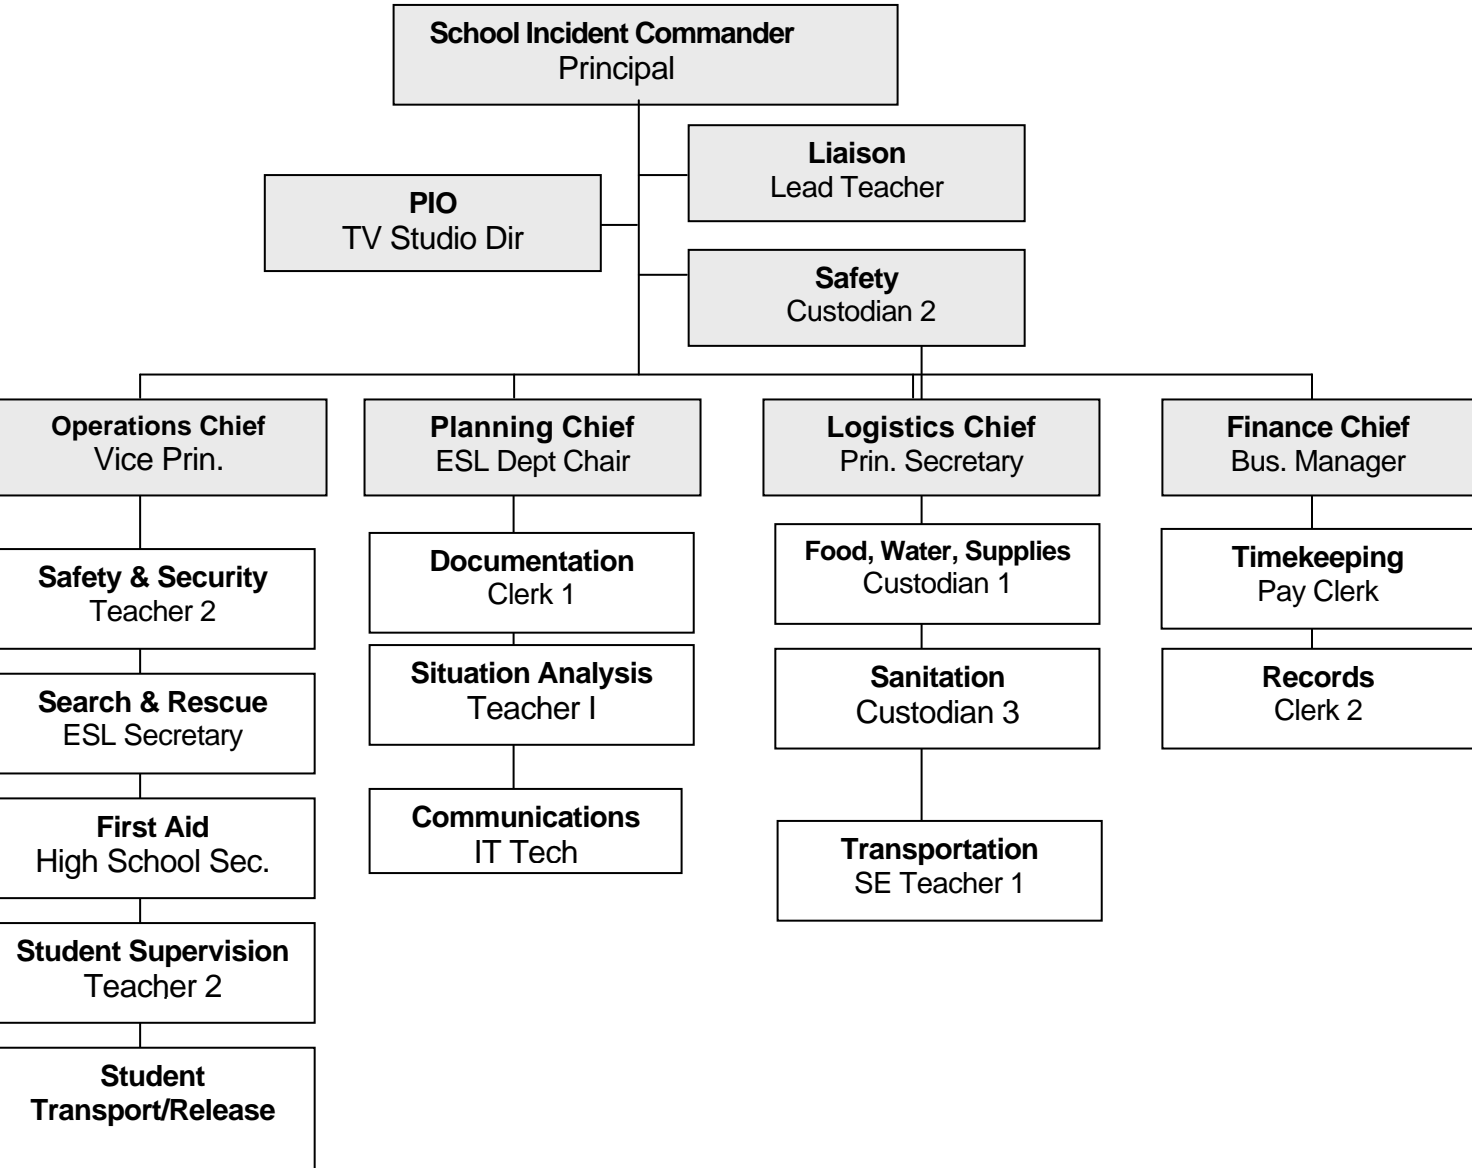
School Incident Commander
Principal

Liaison
Lead Teacher

PIO
TV Studio Dir

Safety
Custodian 2

Operations Chief
Vice Prin.

Planning Chief
ESL Dept Chair

Logistics Chief
Prin. Secretary

Finance Chief
Bus. Manager

Safety & Security
Teacher 2

Search & Rescue
ESL Secretary

First Aid
High School Sec.

Student Supervision
Teacher 2

Student
Transport/Release

Documentation
Clerk 1

Situation Analysis
Teacher I

Communications
IT Tech

Food, Water, Supplies
Custodian 1

Sanitation
Custodian 3

Transportation
SE Teacher 1

Timekeeping
Pay Clerk

Records
Clerk 2